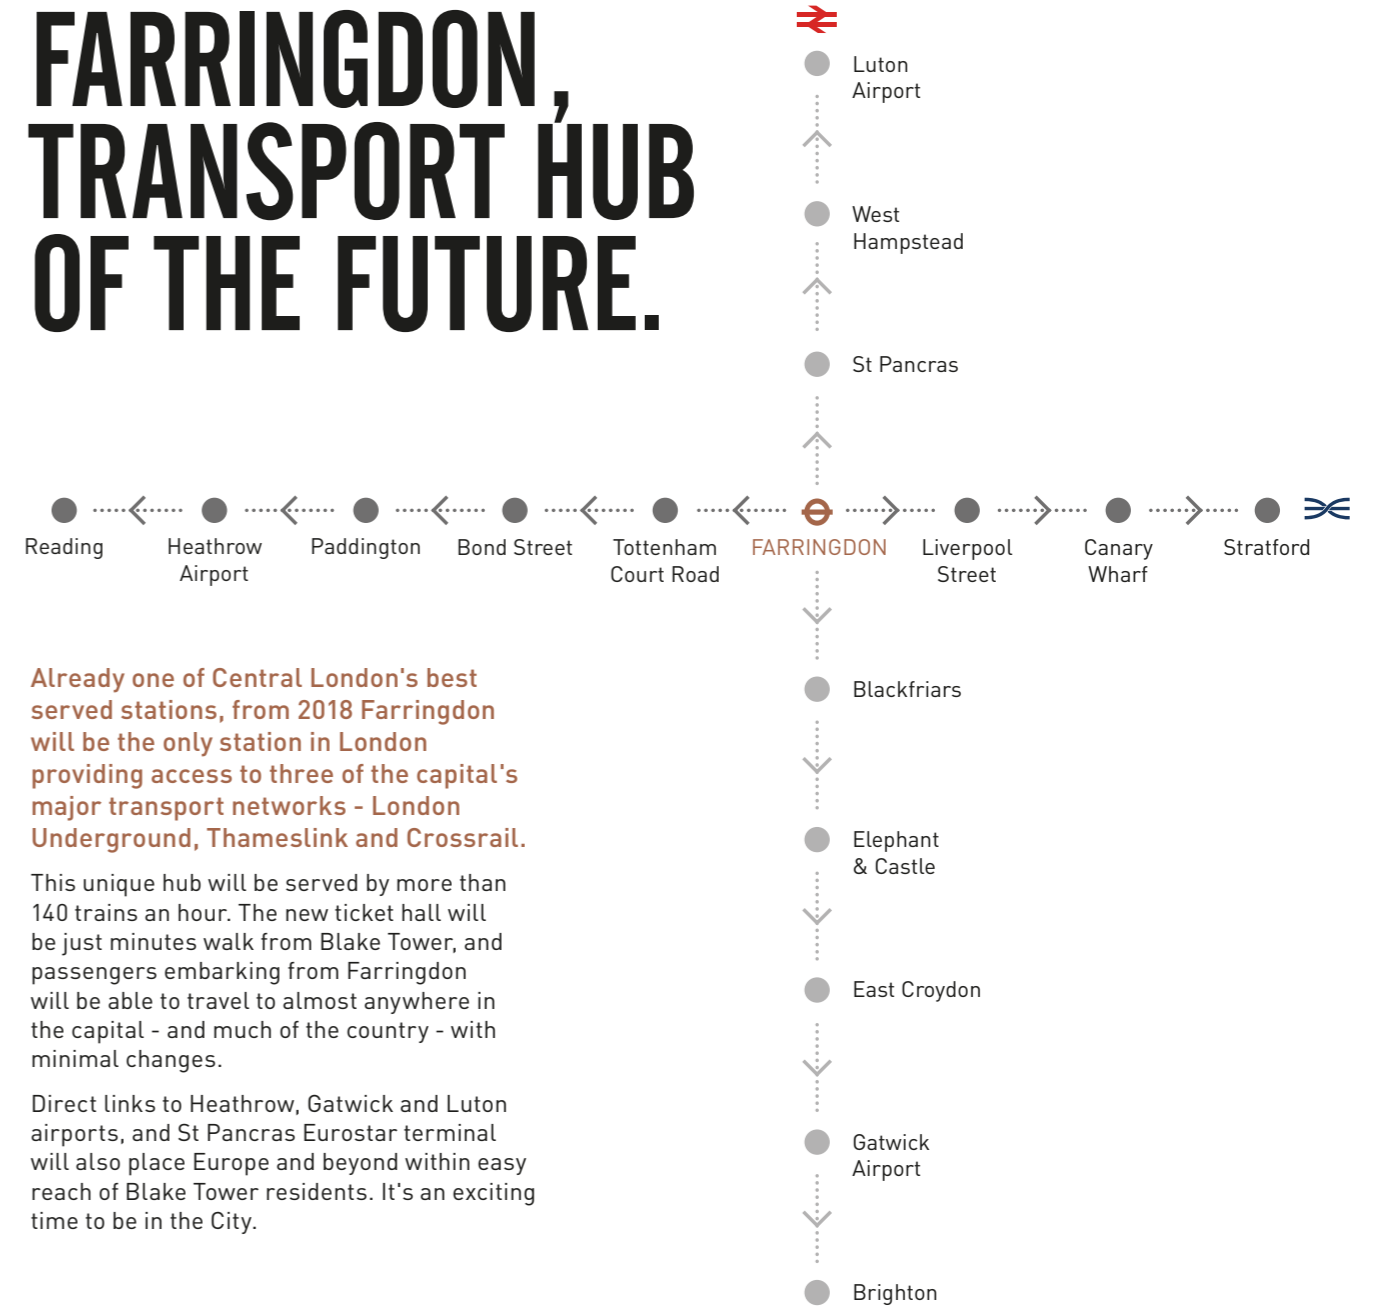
FARRINGDON, TRANSPORT HUB OF THE FUTURE.

Luton Airport

West Hampstead

St Pancras

Reading

Heathrow Airport

Paddington

Bond Street

Tottenham Court Road

FARRINGDON

Liverpool Street

Canary Wharf

Stratford

Blackfriars

Elephant & Castle

East Croydon

Gatwick Airport

Brighton

Already one of Central London's best served stations, from 2018 Farringdon will be the only station in London providing access to three of the capital's major transport networks - London Underground, Thameslink and Crossrail.

This unique hub will be served by more than 140 trains an hour. The new ticket hall will be just minutes walk from Blake Tower, and passengers embarking from Farringdon will be able to travel to almost anywhere in the capital - and much of the country - with minimal changes.

Direct links to Heathrow, Gatwick and Luton airports, and St Pancras Eurostar terminal will also place Europe and beyond within easy reach of Blake Tower residents. It's an exciting time to be in the City.